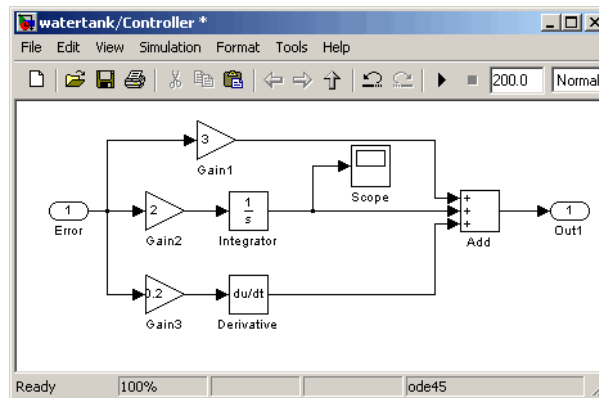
watertank/Controller *

File Edit View Simulation Format Tools Help

200.0 Normal

3
Gain1

Scope

1
Error

2
Gain2

$\frac{1}{s}$
Integrator

+
+
+
Add

1
Out1

0.2
Gain3

du/dt
Derivative

Ready 100% ode45